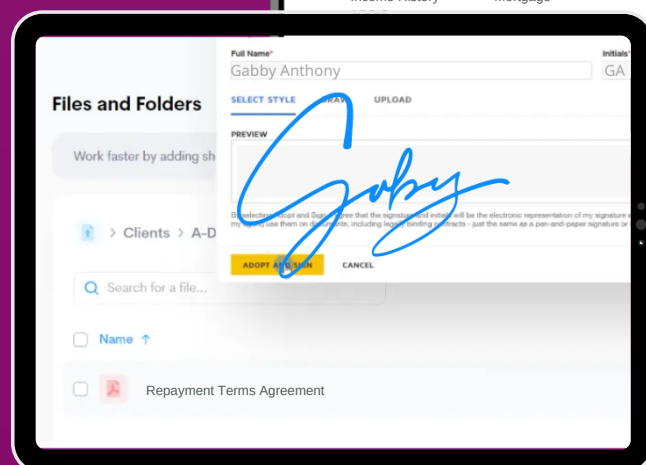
Income History Mortgage

Files and Folders

Work faster by adding sh

> Clients > A-D

Search for a file...

Name ↑

Repayment Terms Agreement

Full Name*

Gabby Anthony

Initials*

GA

SELECT STYLE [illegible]RAW UPLOAD

PREVIEW

Gaby

By selecting Adopt and Sign, I agree that the signature and initials will be the electronic representation of my signature a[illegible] my agents use them on documents, including legally binding contracts - just the same as a pen-and-paper signature or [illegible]

ADOPT AND SIGN CANCEL